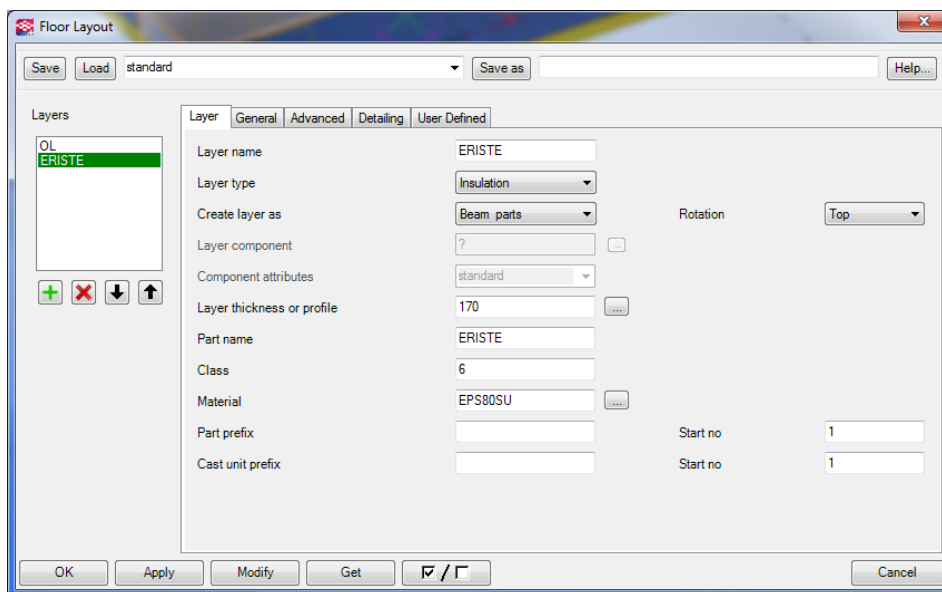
Floor Layout

Save Load standard Save as Help...

Layers

OL
ERISTE

Layer General Advanced Detailing User Defined

Layer name ERISTE
Layer type Insulation
Create layer as Beam parts Rotation Top
Layer component ? ...
Component attributes standard
Layer thickness or profile 170 ...
Part name ERISTE
Class 6
Material EPS80SU ...
Part prefix Start no 1
Cast unit prefix Start no 1

OK Apply Modify Get ☑ / ☐ Cancel